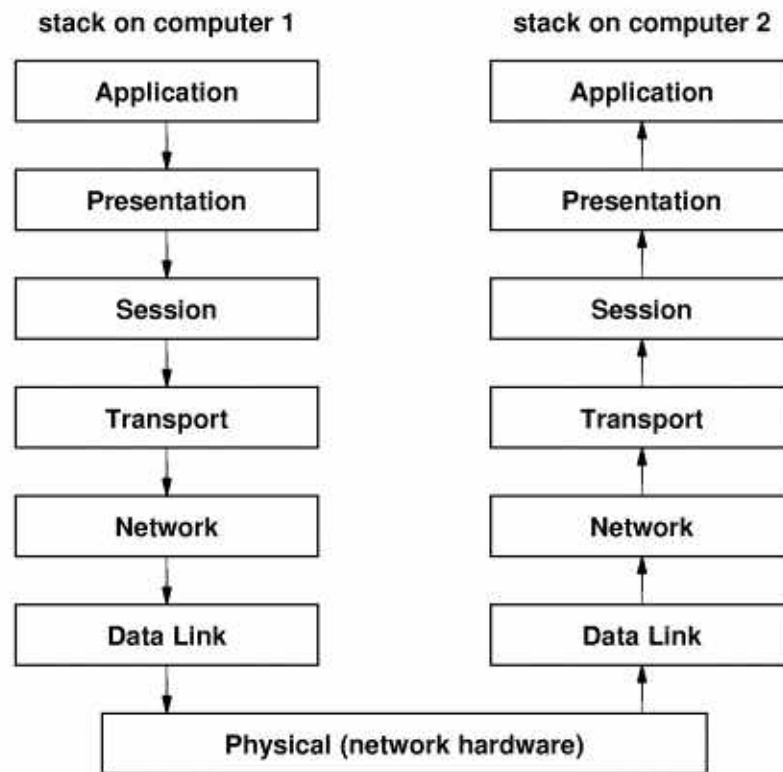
stack on computer 1

Application

Presentation

Session

Transport

Network

Data Link

stack on computer 2

Application

Presentation

Session

Transport

Network

Data Link

Physical (network hardware)